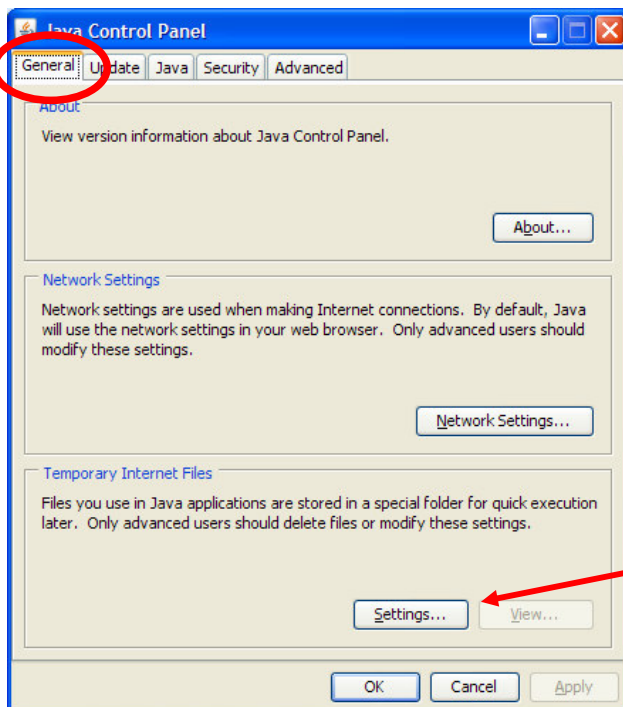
Java Control Panel

General | Update | Java | Security | Advanced

About

View version information about Java Control Panel.

About...

Network Settings

Network settings are used when making Internet connections. By default, Java will use the network settings in your web browser. Only advanced users should modify these settings.

Network Settings...

Temporary Internet Files

Files you use in Java applications are stored in a special folder for quick execution later. Only advanced users should delete files or modify these settings.

Settings... View...

OK Cancel Apply